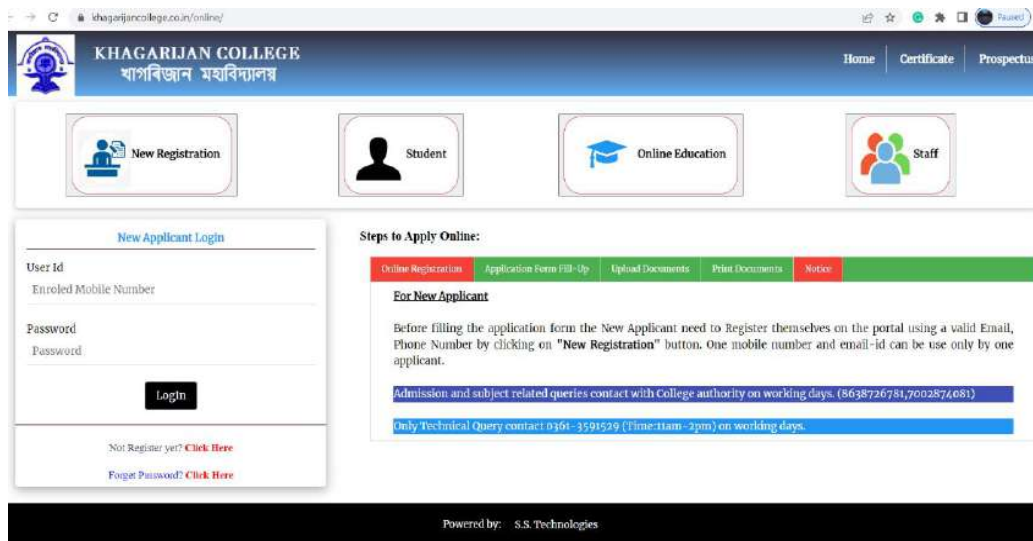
khagarijancollege.co.in/online/

Paused

KHAGARIJAN COLLEGE
খাগৰিজান মহাবিদ্যালয়

Home | Certificate | Prospectus

New Registration

Student

Online Education

Staff

New Applicant Login

User Id
Enroled Mobile Number

Password
Password

Login

Not Register yet? Click Here

Forget Password? Click Here

Steps to Apply Online:

| Online Registration | Application Form Fill-Up | Upload Documents | Print Documents | Notice |
|---|---|---|---|---|

For New Applicant

Before filling the application form the New Applicant need to Register themselves on the portal using a valid Email, Phone Number by clicking on "New Registration" button. One mobile number and email-id can be use only by one applicant.

Admission and subject related queries contact with College authority on working days. (8638726781,7002874681)

Only Technical Query contact 0361-3591529 (Time:11am-2pm) on working days.

Powered by: S.S. Technologies